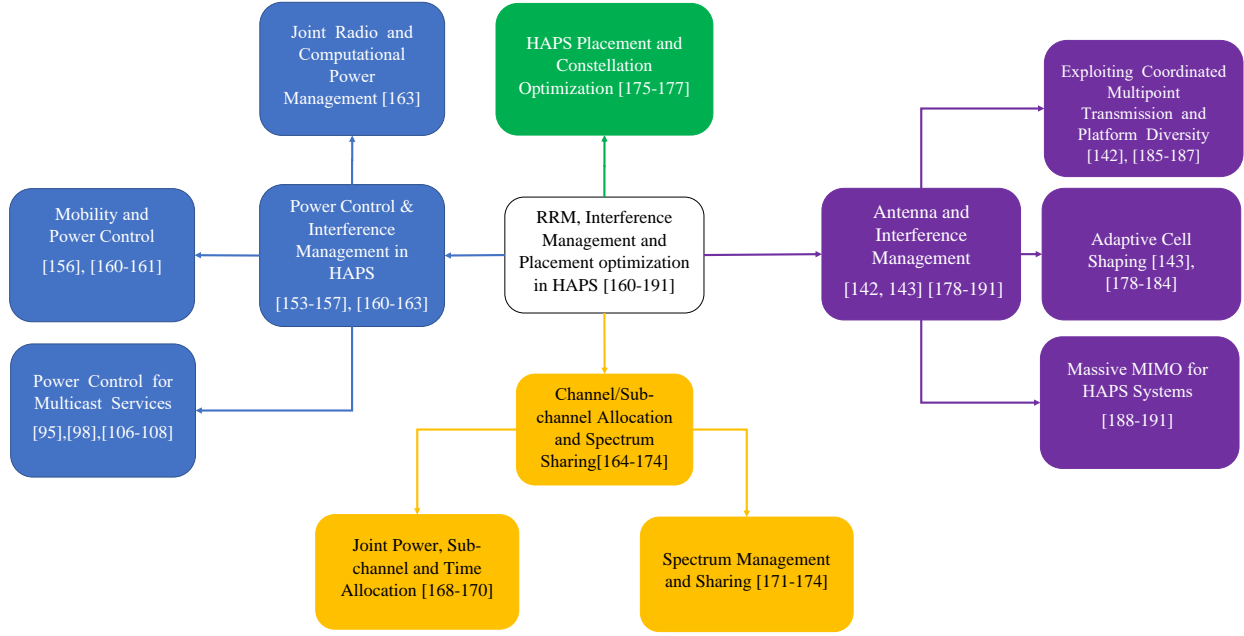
Joint Radio and Computational Power Management [163]

HAPS Placement and Constellation Optimization [175-177]

Exploiting Coordinated Multipoint Transmission and Platform Diversity [142], [185-187]

Mobility and Power Control [156], [160-161]

Power Control & Interference Management in HAPS [153-157], [160-163]

RRM, Interference Management and Placement optimization in HAPS [160-191]

Antenna and Interference Management [142, 143] [178-191]

Adaptive Cell Shaping [143], [178-184]

Power Control for Multicast Services [95],[98],[106-108]

Channel/Sub-channel Allocation and Spectrum Sharing[164-174]

Massive MIMO for HAPS Systems [188-191]

Joint Power, Sub-channel and Time Allocation [168-170]

Spectrum Management and Sharing [171-174]